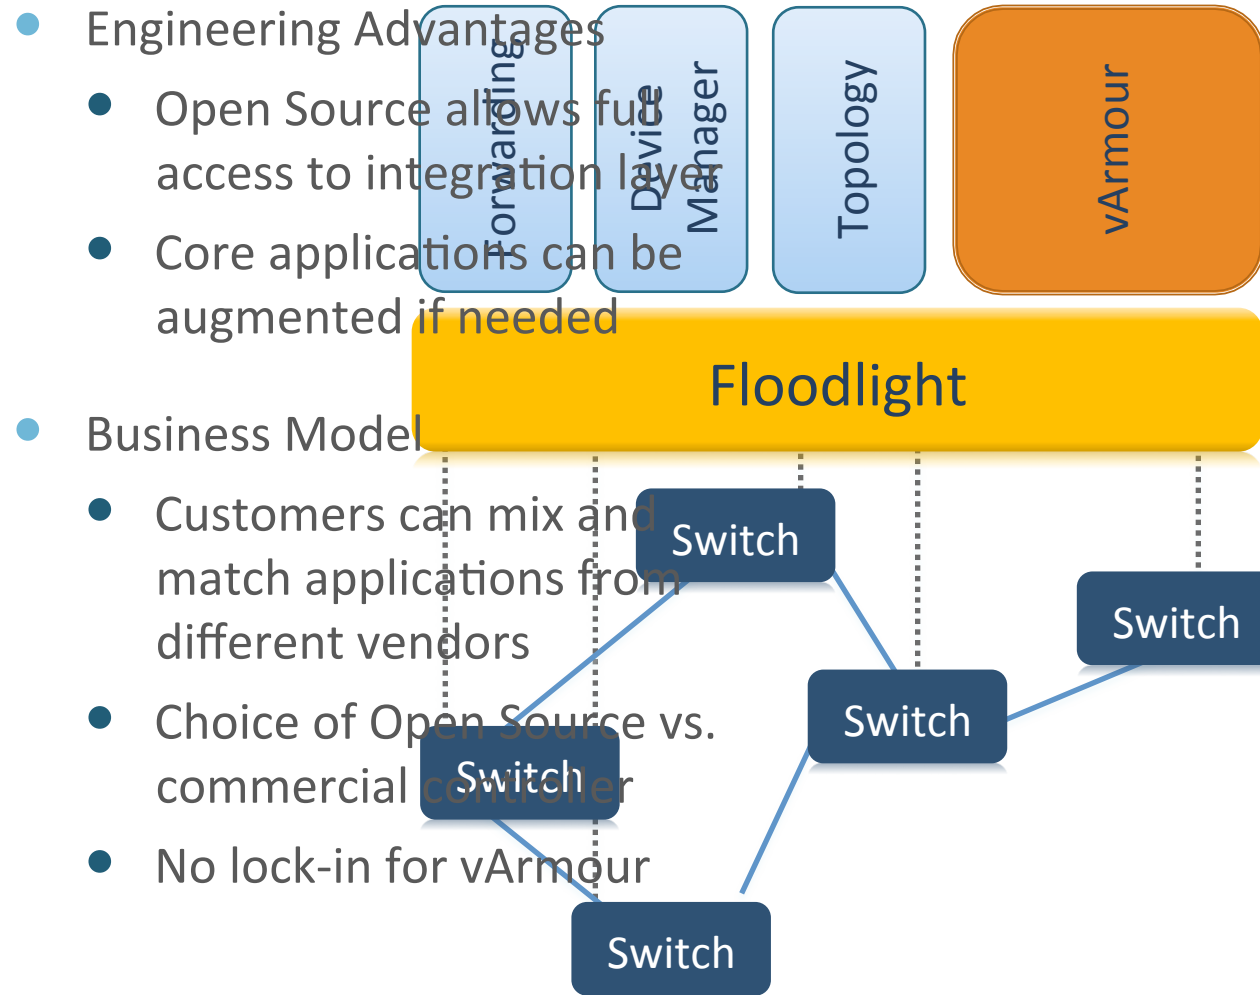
Engineering Advantages

Open Source allows full access to integration layer

Core applications can be augmented if needed

Business Model

Customers can mix and match applications from different vendors

Choice of Open Source vs. commercial controller

No lock-in for vArmour

orwarding

Device Manager

Topology

vArmour

Floodlight

Switch

Switch

Switch

Switch

Switch